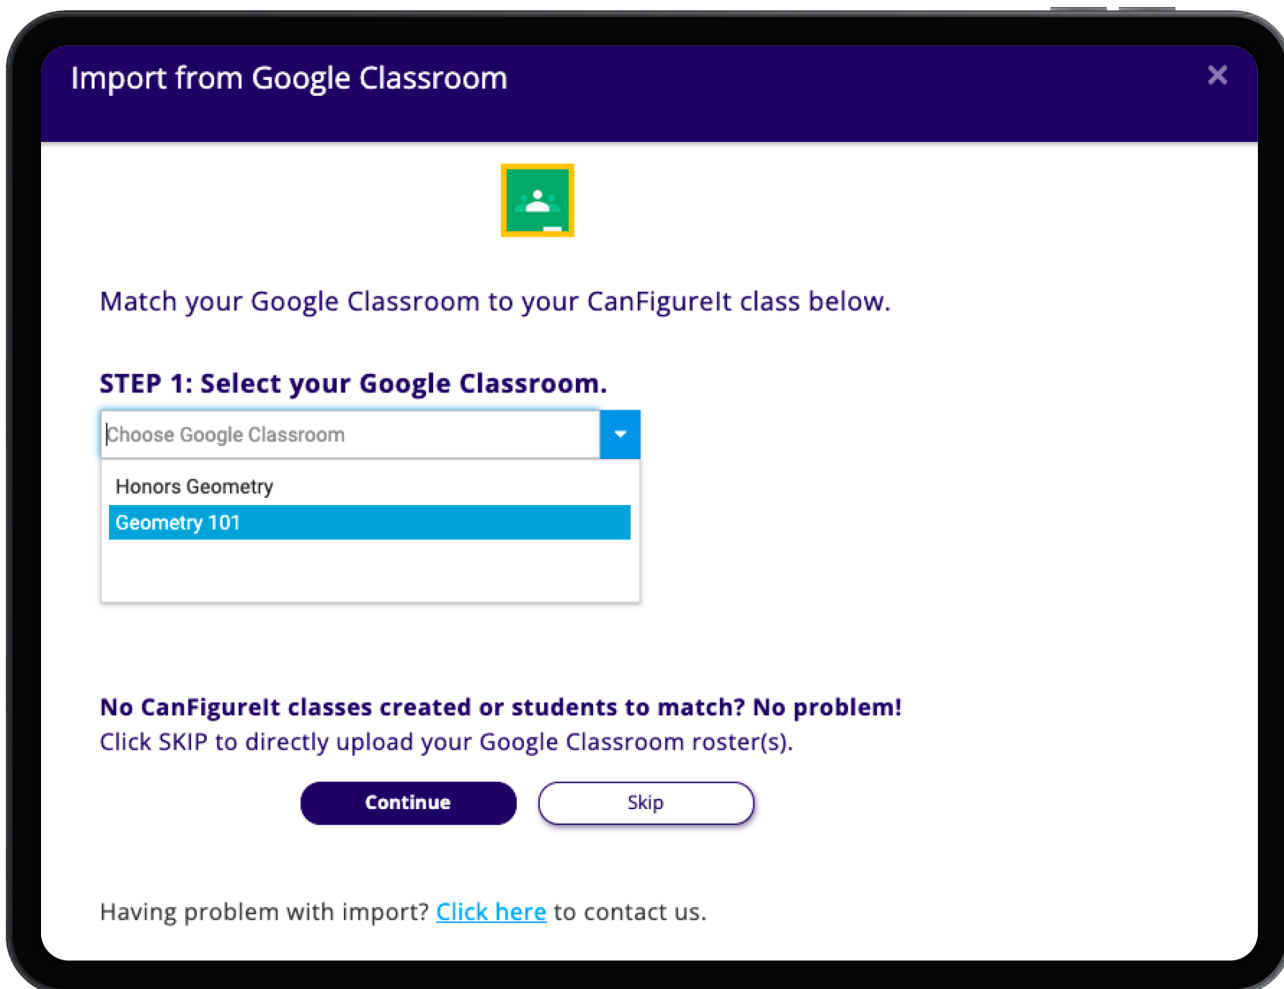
Import from Google Classroom

×

Match your Google Classroom to your CanFigureIt class below.

STEP 1: Select your Google Classroom.

Choose Google Classroom

Honors Geometry

Geometry 101

No CanFigureIt classes created or students to match? No problem!

Click SKIP to directly upload your Google Classroom roster(s).

Continue

Skip

Having problem with import? Click here to contact us.